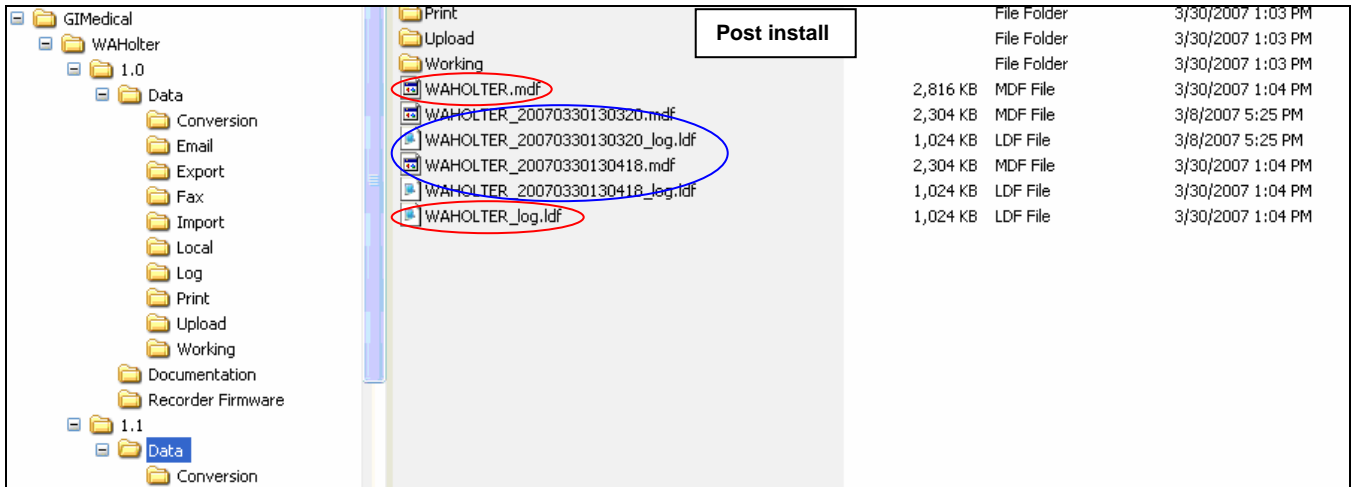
GIMedical
WAHolter
1.0
Data
Conversion
Email
Export
Fax
Import
Local
Log
Print
Upload
Working
Documentation
Recorder Firmware
1.1
Data
Conversion

Post install

| Name | Size | Type | Date Modified |
|---|---|---|---|
| Print | | File Folder | 3/30/2007 1:03 PM |
| Upload | | File Folder | 3/30/2007 1:03 PM |
| Working | | File Folder | 3/30/2007 1:03 PM |
| WAHOLTER.mdf | 2,816 KB | MDF File | 3/30/2007 1:04 PM |
| WAHOLTER_20070330130320.mdf | 2,304 KB | MDF File | 3/8/2007 5:25 PM |
| WAHOLTER_20070330130320_log.ldf | 1,024 KB | LDF File | 3/8/2007 5:25 PM |
| WAHOLTER_20070330130418.mdf | 2,304 KB | MDF File | 3/30/2007 1:04 PM |
| WAHOLTER_20070330130418_log.ldf | 1,024 KB | LDF File | 3/30/2007 1:04 PM |
| WAHOLTER_log.ldf | 1,024 KB | LDF File | 3/30/2007 1:04 PM |